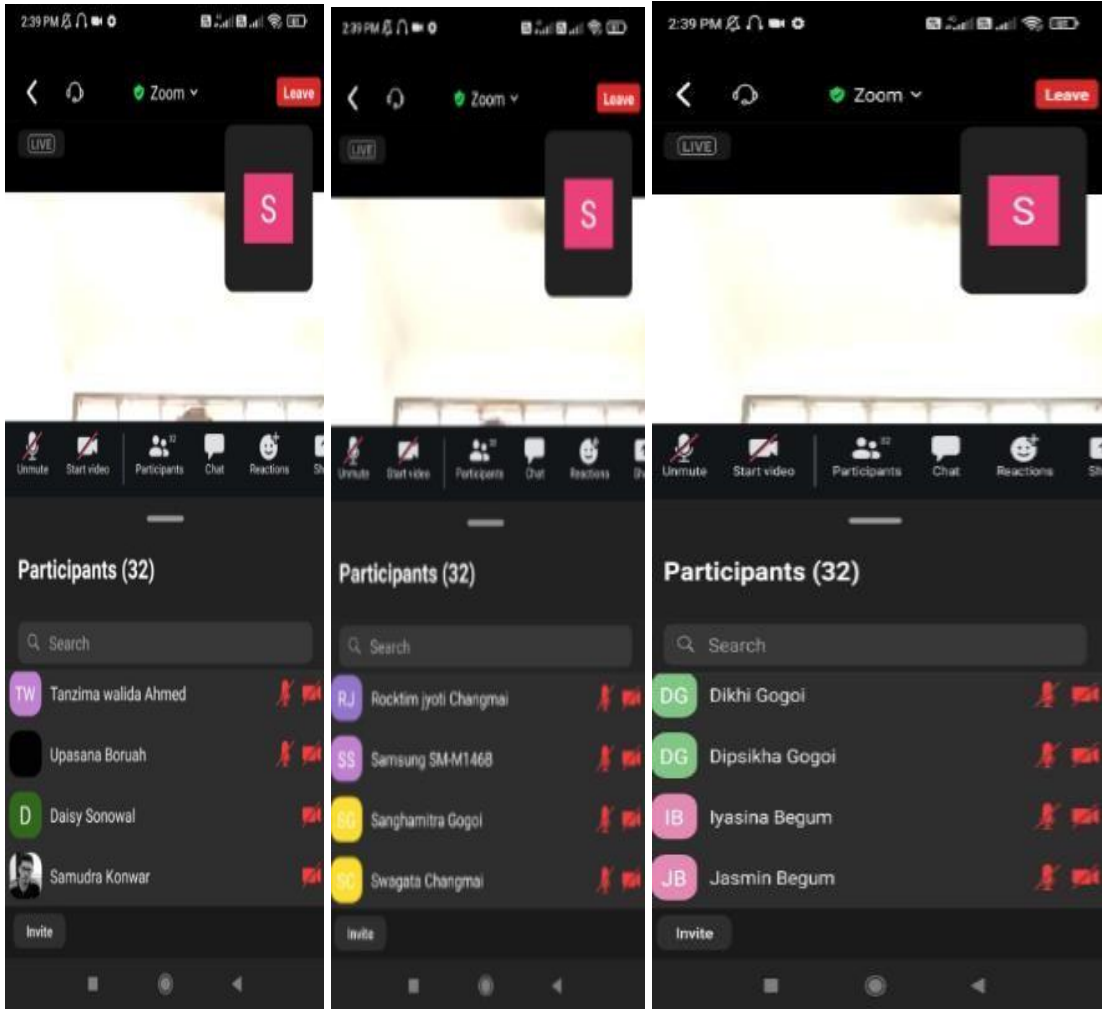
2:39 PM

Zoom

Leave

LIVE

S

Unmute Start video Participants 32 Chat Reactions Sh

Participants (32)

Search

TW Tanzima walida Ahmed

Upasana Boruah

D Daisy Sonowal

Samudra Konwar

Invite

2:39 PM

Zoom

Leave

LIVE

S

Unmute Start video Participants 32 Chat Reactions Sh

Participants (32)

Search

RJ Rocktim jyoti Changmai

SS Samsung SM-M146B

SG Sanghamitra Gogoi

SC Swagata Changmai

Invite

2:39 PM

Zoom

Leave

LIVE

S

Unmute Start video Participants 32 Chat Reactions Sh

Participants (32)

Search

DG Dikhi Gogoi

DG Dipsikha Gogoi

IB Iyasina Begum

JB Jasmin Begum

Invite